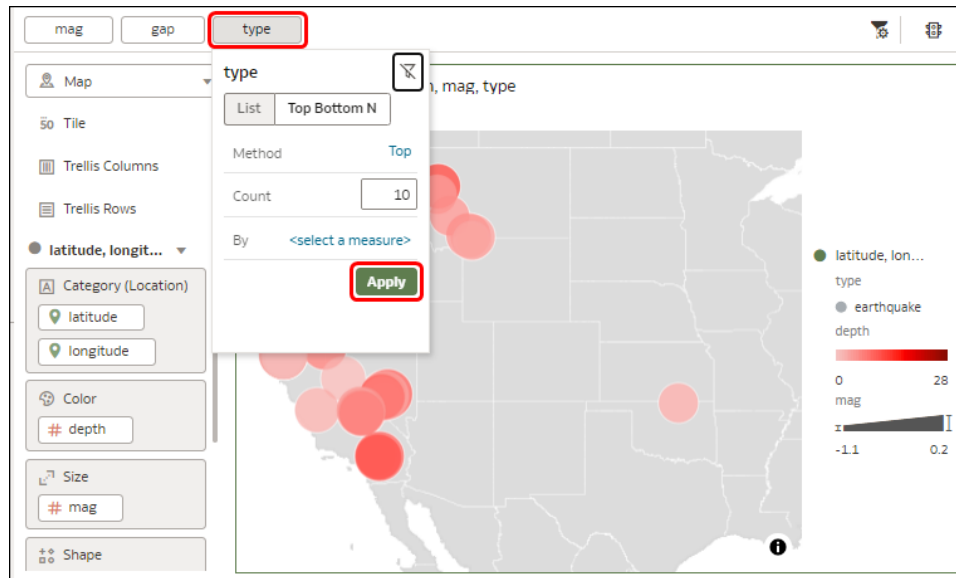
mag
gap
type

Map
50 Tile
Trellis Columns
Trellis Rows
latitude, longit...
Category (Location)
latitude
longitude
Color
# depth
Size
# mag
Shape

type
List
Top Bottom N
Method
Top
Count
10
By
<select a measure>
Apply

h, mag, type

latitude, lon...
type
earthquake
depth
0
28
mag
-1.1
0.2